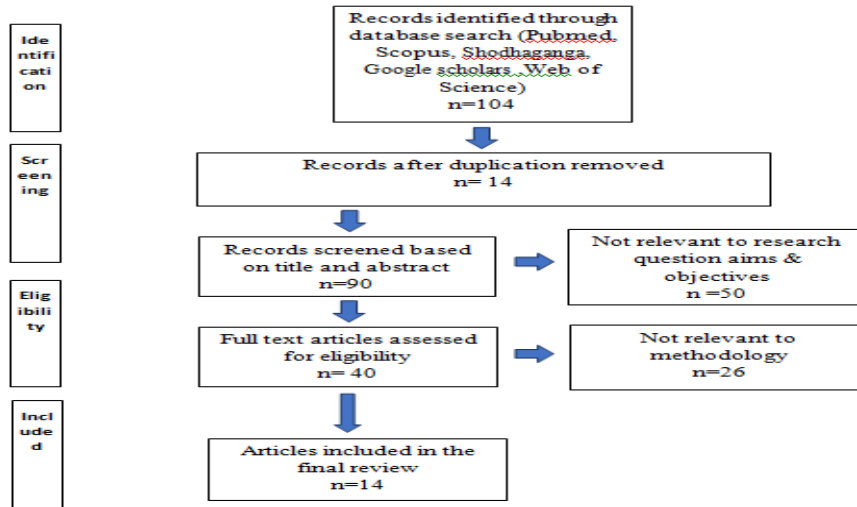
Ide ntifi cati on

Records identified through database search (Pubmed, Scopus, Shodhaganga, Google scholars ,Web of Science)
n=104

Scr een ing

Records after duplication removed
n= 14

Records screened based on title and abstract
n=90

Not relevant to research question aims & objectives
n =50

Elig ibili ty

Full text articles assessed for eligibility
n= 40

Not relevant to methodology
n=26

Incl ude d

Articles included in the final review
n=14